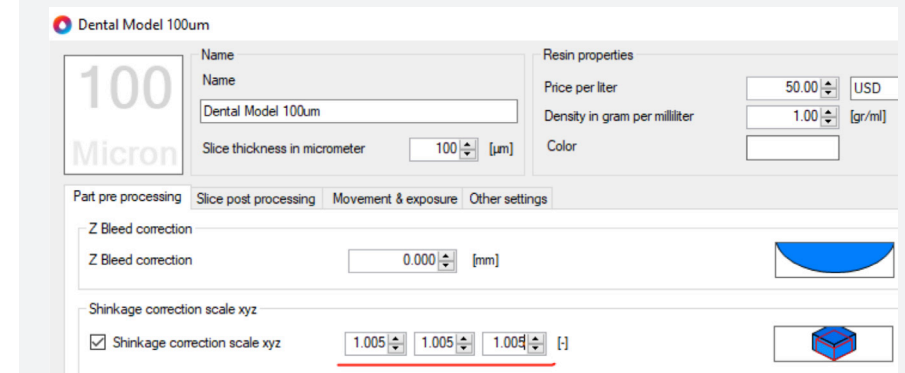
Dental Model 100um

100
Micron

Name
Name
Dental Model 100um
Slice thickness in micrometer 100 [µm]

Resin properties
Price per liter 50.00 USD
Density in gram per milliliter 1.00 [gr/ml]
Color

Part pre processing | Slice post processing | Movement & exposure | Other settings

Z Bleed correction
Z Bleed correction 0.000 [mm]

Shinkage correction scale xyz
☑ Shinkage correction scale xyz 1.005 1.005 1.005 [-]